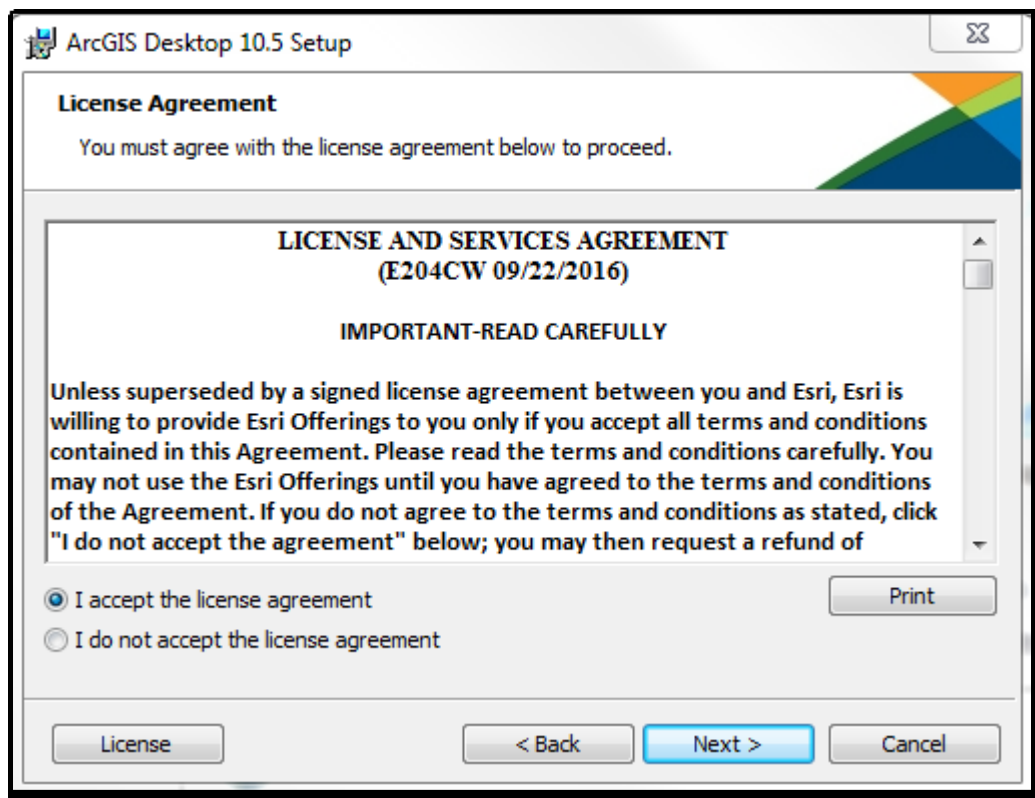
ArcGIS Desktop 10.5 Setup

License Agreement

You must agree with the license agreement below to proceed.

LICENSE AND SERVICES AGREEMENT
(E204CW 09/22/2016)

IMPORTANT-READ CAREFULLY

Unless superseded by a signed license agreement between you and Esri, Esri is willing to provide Esri Offerings to you only if you accept all terms and conditions contained in this Agreement. Please read the terms and conditions carefully. You may not use the Esri Offerings until you have agreed to the terms and conditions of the Agreement. If you do not agree to the terms and conditions as stated, click "I do not accept the agreement" below; you may then request a refund of

I accept the license agreement

I do not accept the license agreement

Print

License

< Back

Next >

Cancel